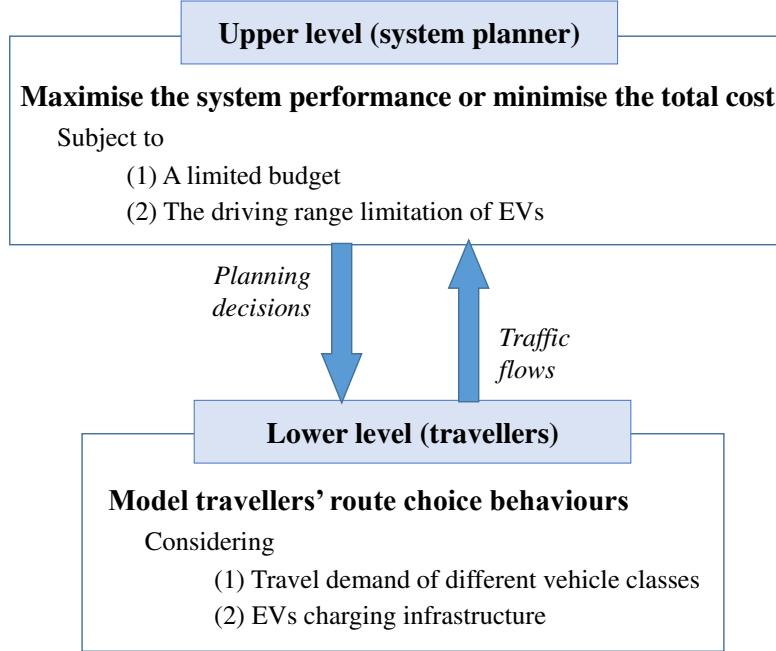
Upper level (system planner)

Maximise the system performance or minimise the total cost

Subject to

(1) A limited budget

(2) The driving range limitation of EVs

Planning decisions

Traffic flows

Lower level (travellers)

Model travellers' route choice behaviours

Considering

(1) Travel demand of different vehicle classes

(2) EVs charging infrastructure